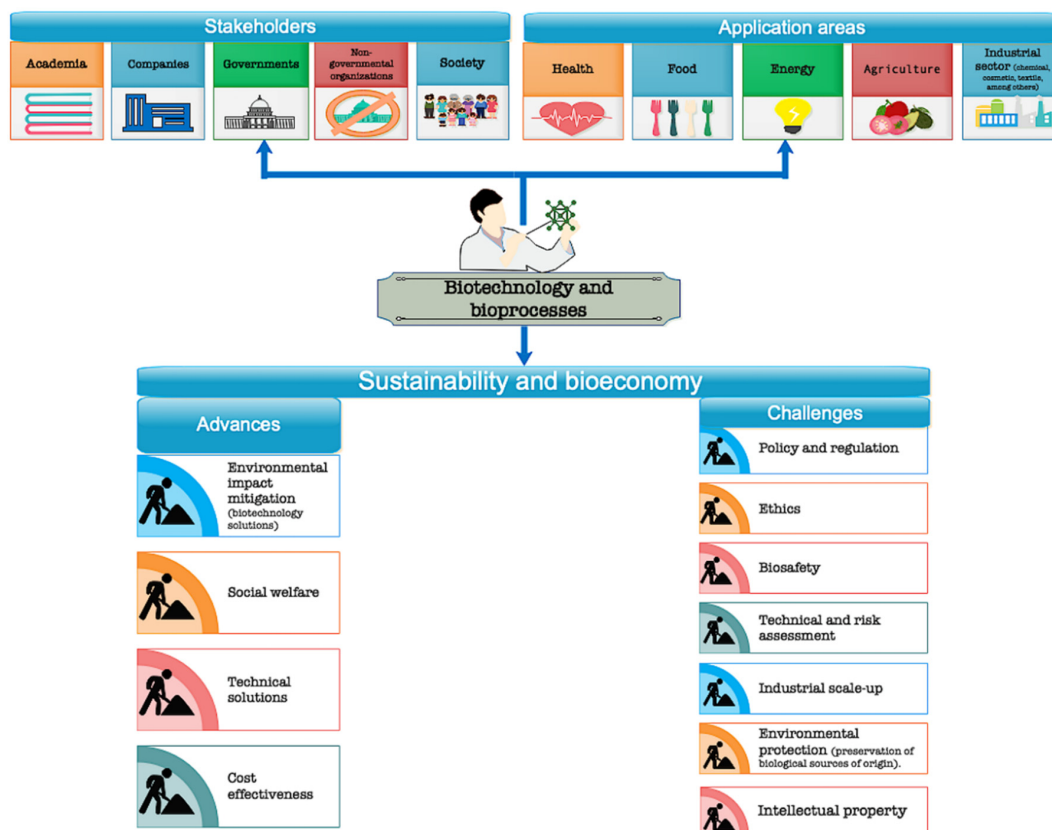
Stakeholders

Academia

Companies

Governments

Non-governmental organizations

Society

Application areas

Health

Food

Energy

Agriculture

Industrial sector (chemical, cosmetic, textile, among others)

Biotechnology and bioprocesses

Sustainability and bioeconomy

Advances

Environmental impact mitigation (biotechnology solutions)

Social welfare

Technical solutions

Cost effectiveness

Challenges

Policy and regulation

Ethics

Biosafety

Technical and risk assessment

Industrial scale-up

Environmental protection (preservation of biological sources of origin).

Intellectual property